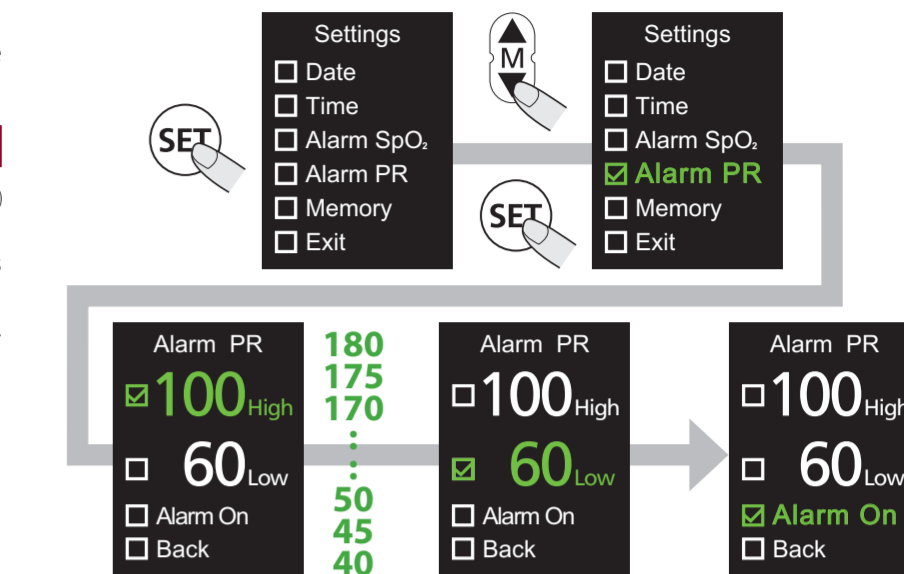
SET

Settings
☐ Date
☐ Time
☐ Alarm $SpO_2$
☐ Alarm PR
☐ Memory
☐ Exit

M

SET

Settings
☐ Date
☐ Time
☐ Alarm $SpO_2$
☑ Alarm PR
☐ Memory
☐ Exit

Alarm PR
☑ 100 High
☐ 60 Low
☐ Alarm On
☐ Back

180
175
170
⋮
50
45
40

Alarm PR
☐ 100 High
☑ 60 Low
☐ Alarm On
☐ Back

Alarm PR
☐ 100 High
☐ 60 Low
☑ Alarm On
☐ Back